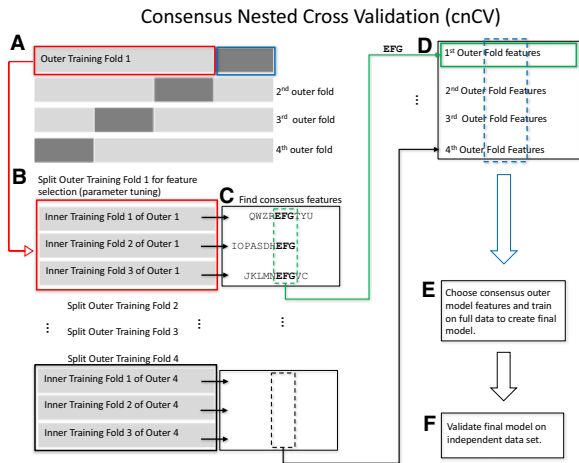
Consensus Nested Cross Validation (cnCV)

A

Outer Training Fold 1

2nd outer fold

3rd outer fold

4th outer fold

B

Split Outer Training Fold 1 for feature selection (parameter tuning)

Inner Training Fold 1 of Outer 1

Inner Training Fold 2 of Outer 1

Inner Training Fold 3 of Outer 1

C

Find consensus features

QWZR**EFG**TYU

IOPASDH**EFG**

JKLMN**EFG**VC

EFG

D

1st Outer Fold features

2nd Outer Fold Features

3rd Outer Fold Features

4th Outer Fold Features

⋮

Split Outer Training Fold 2

Split Outer Training Fold 3

Split Outer Training Fold 4

⋮

⋮

⋮

Inner Training Fold 1 of Outer 4

Inner Training Fold 2 of Outer 4

Inner Training Fold 3 of Outer 4

E

Choose consensus outer model features and train on full data to create final model.

F

Validate final model on independent data set.